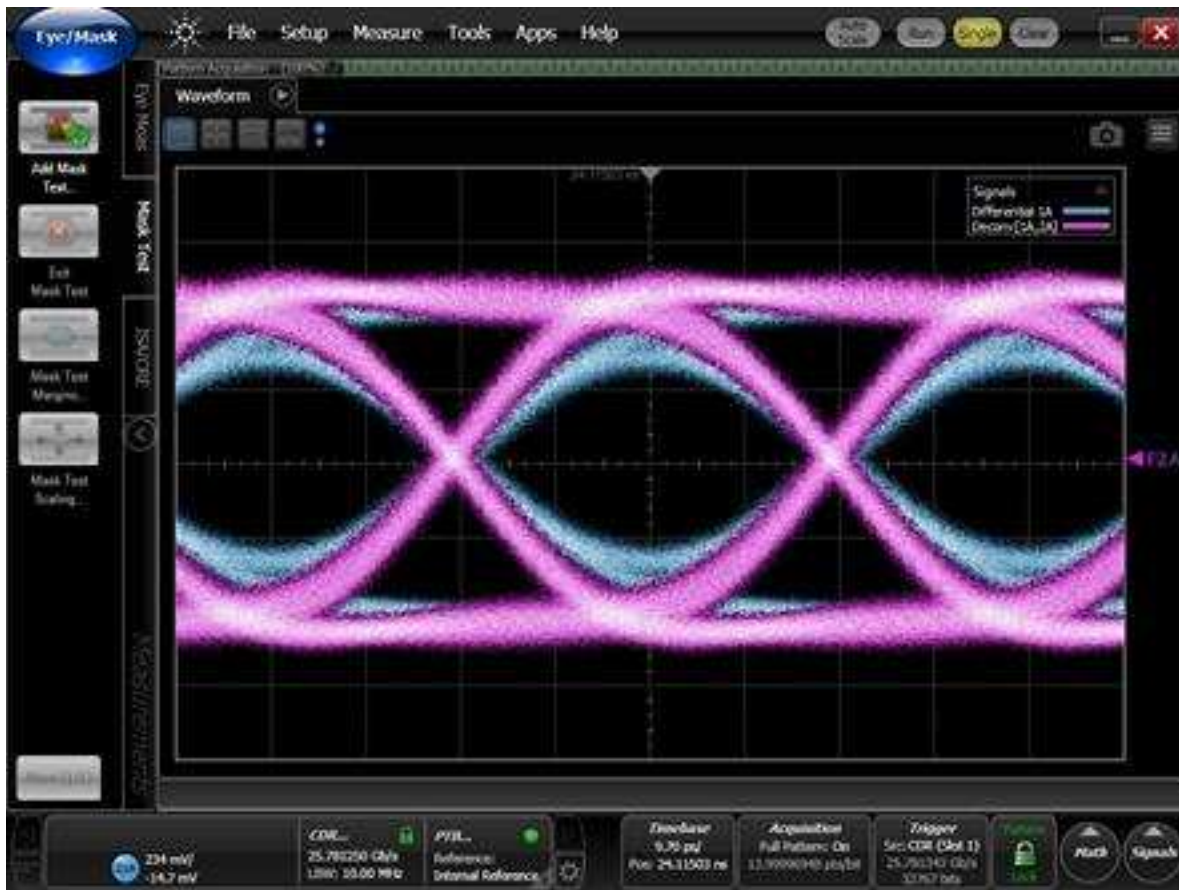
Eye/Mask
File Setup Measure Tools Apps Help
Auto Scale Run Single Clear
Pattern Acquisition
Waveform
Eye Mode
Mask Test
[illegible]
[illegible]
Add Mask Test...
Edit Mask Test
Mask Test Margins...
Mask Test Scaling...
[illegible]
24.77503 ns
Signals
Differential 1A
Decon[1A,1A]
F2A
234 mV/
-14.7 mV
CDR...
25.781250 Gb/s
LBW: 10.00 MHz
PTB...
Reference:
Internal Reference
Timebase
9.70 ps/
Pos: 24.31503 ns
Acquisition
Full Pattern: On
12.99990848 pts/bit
Trigger
Src: CDR (Slot 1)
25.781250 Gb/s
32767 bits
Pattern
Lock
Math
Signals